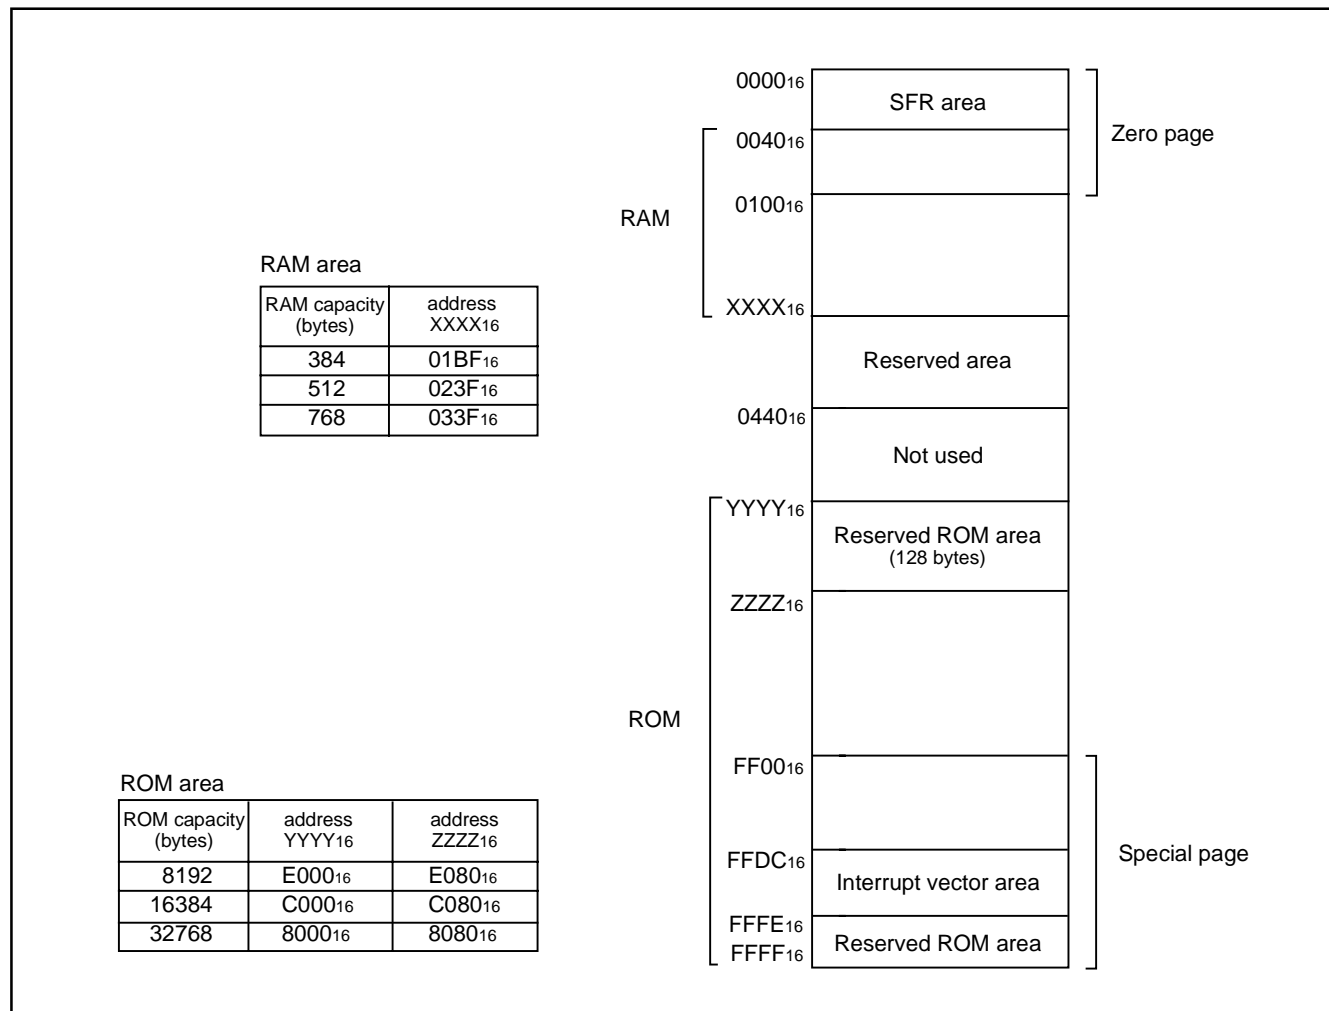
RAM area

| RAM capacity (bytes) | address $XXXX_{16}$ |
|---|---|
| 384 | $01BF_{16}$ |
| 512 | $023F_{16}$ |
| 768 | $033F_{16}$ |

ROM area

| ROM capacity (bytes) | address $YYYY_{16}$ | address $ZZZZ_{16}$ |
|---|---|---|
| 8192 | $E000_{16}$ | $E080_{16}$ |
| 16384 | $C000_{16}$ | $C080_{16}$ |
| 32768 | $8000_{16}$ | $8080_{16}$ |

$0000_{16}$
SFR area
Zero page
$0040_{16}$
RAM
$0100_{16}$
$XXXX_{16}$
Reserved area
$0440_{16}$
Not used
$YYYY_{16}$
Reserved ROM area
(128 bytes)
$ZZZZ_{16}$
ROM
$FF00_{16}$
Special page
$FFDC_{16}$
Interrupt vector area
$FFFE_{16}$
$FFFF_{16}$
Reserved ROM area